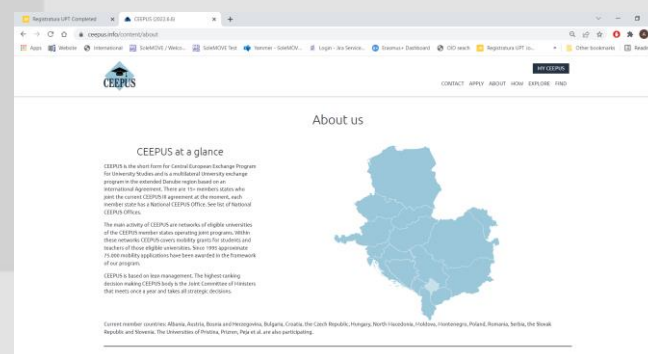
Registratura UPT Completed × CEEPUS (2022.6.6) × +

ceepus.info/content/about

Apps Website International SoleMOVE / Welco... SoleMOVE Test Yammer - SoleMOV... Login - Jira Service... Erasmus+ Dashboard OID search Registratura UPT (c... Other bookmarks Reading list

CEEPUS

MY CEEPUS

CONTACT APPLY ABOUT HOW EXPLORE FIND

About us

CEEPUS at a glance

CEEPUS is the short form for Central European Exchange Program for University Studies and is a multilateral University exchange program in the extended Danube region based on an International Agreement. There are 15+ members states who joint the current CEEPUS III agreement at the moment, each member state has a National CEEPUS Office. See list of National CEEPUS Offices.

The main activity of CEEPUS are networks of eligible universities of the CEEPUS member states operating joint programs. Within these networks CEEPUS covers mobility grants for students and teachers of those eligible universities. Since 1995 approximate 75 000 mobility applications have been awarded in the framework of our program.

CEEPUS is based on lean management. The highest ranking decision making CEEPUS body is the Joint Committee of Ministers that meets once a year and takes all strategic decisions.

Current member countries: Albania, Austria, Bosnia and Herzegovina, Bulgaria, Croatia, the Czech Republic, Hungary, North Macedonia, Moldova, Montenegro, Poland, Romania, Serbia, the Slovak Republic and Slovenia. The Universities of Pristina, Prizren, Peja et al. are also participating.